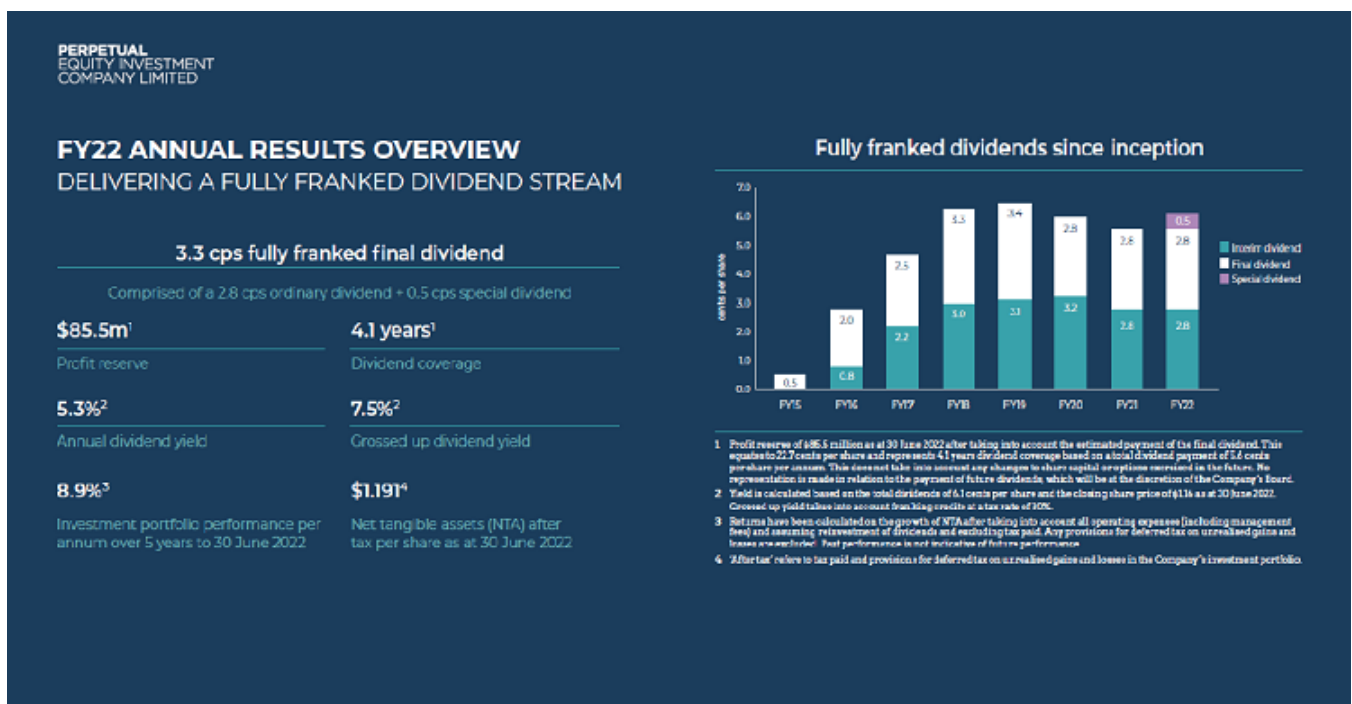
PERPETUAL
EQUITY INVESTMENT
COMPANY LIMITED

FY22 ANNUAL RESULTS OVERVIEW
DELIVERING A FULLY FRANKED DIVIDEND STREAM

3.3 cps fully franked final dividend

Comprised of a 2.8 cps ordinary dividend + 0.5 cps special dividend

$85.5m$^1$
Profit reserve

4.1 years$^1$
Dividend coverage

5.3%$^2$
Annual dividend yield

7.5%$^2$
Grossed up dividend yield

8.9%$^3$
Investment portfolio performance per annum over 5 years to 30 June 2022

$1.191$^4$
Net tangible assets (NTA) after tax per share as at 30 June 2022

Fully franked dividends since inception

cents per share

7.0
6.0
5.0
4.0
3.0
2.0
1.0
0.0

0.5
2.0
0.8
2.5
2.2
3.3
3.0
3.4
3.1
2.8
3.2
2.8
2.8
0.5
2.8
2.8

FY15 FY16 FY17 FY18 FY19 FY20 FY21 FY22

Interim dividend
Final dividend
Special dividend

1 Profit reserve of $85.5 million as at 30 June 2022 after taking into account the estimated payment of the final dividend. This equates to 22.7 cents per share and represents 4.1 years dividend coverage based on a total dividend payment of 5.6 cents per share per annum. This does not take into account any changes to share capital or options exercised in the future. No representation is made in relation to the payment of future dividends, which will be at the discretion of the Company's Board.
2 Yield is calculated based on the total dividends of 6.1 cents per share and the closing share price of $1.16 as at 30 June 2022. Grossed up yield takes into account franking credits at a tax rate of 30%.
3 Returns have been calculated on the growth of NTA after taking into account all operating expenses (including management fees) and assuming reinvestment of dividends and excluding tax paid. Any provisions for deferred tax on unrealised gains and losses are excluded. Past performance is not indicative of future performance.
4 'After tax' refers to tax paid and provisions for deferred tax on unrealised gains and losses in the Company's investment portfolio.